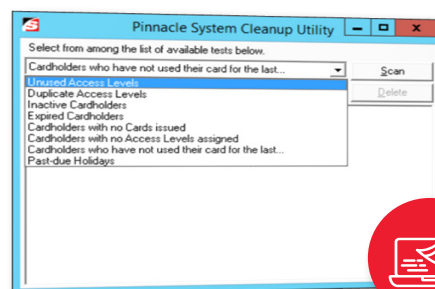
Pinnacle System Cleanup Utility

Select from among the list of available tests below.

Cardholders who have not used their card for the last...

Scan

Delete

Unused Access Levels
Duplicate Access Levels
Inactive Cardholders
Expired Cardholders
Cardholders with no Cards issued
Cardholders with no Access Levels assigned
Cardholders who have not used their card for the last...
Past-due Holidays